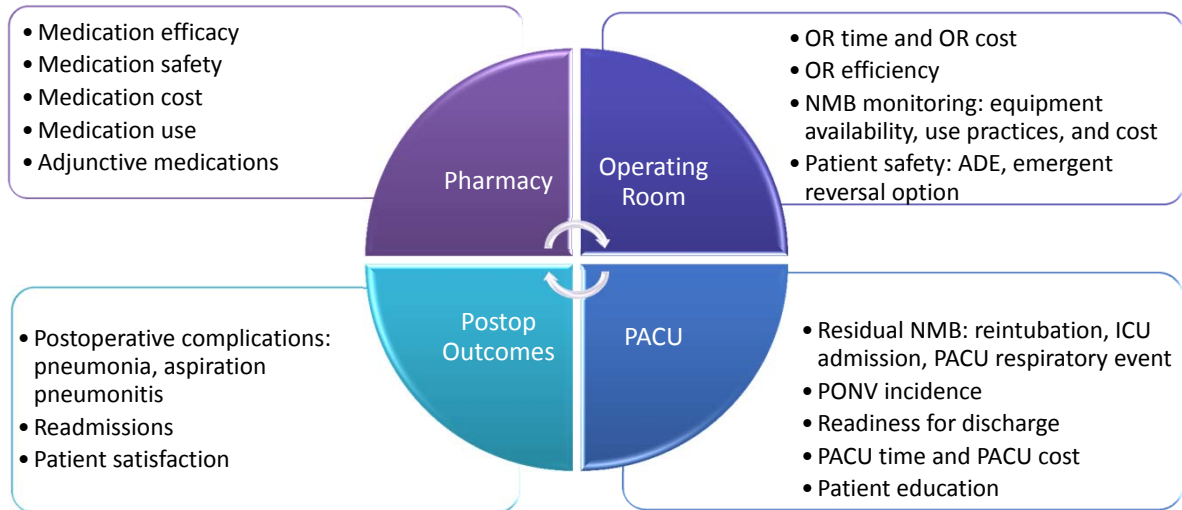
• Medication efficacy
• Medication safety
• Medication cost
• Medication use
• Adjunctive medications

Pharmacy

Operating Room

• OR time and OR cost
• OR efficiency
• NMB monitoring: equipment availability, use practices, and cost
• Patient safety: ADE, emergent reversal option

• Postoperative complications: pneumonia, aspiration pneumonitis
• Readmissions
• Patient satisfaction

Postop Outcomes

PACU

• Residual NMB: reintubation, ICU admission, PACU respiratory event
• PONV incidence
• Readiness for discharge
• PACU time and PACU cost
• Patient education